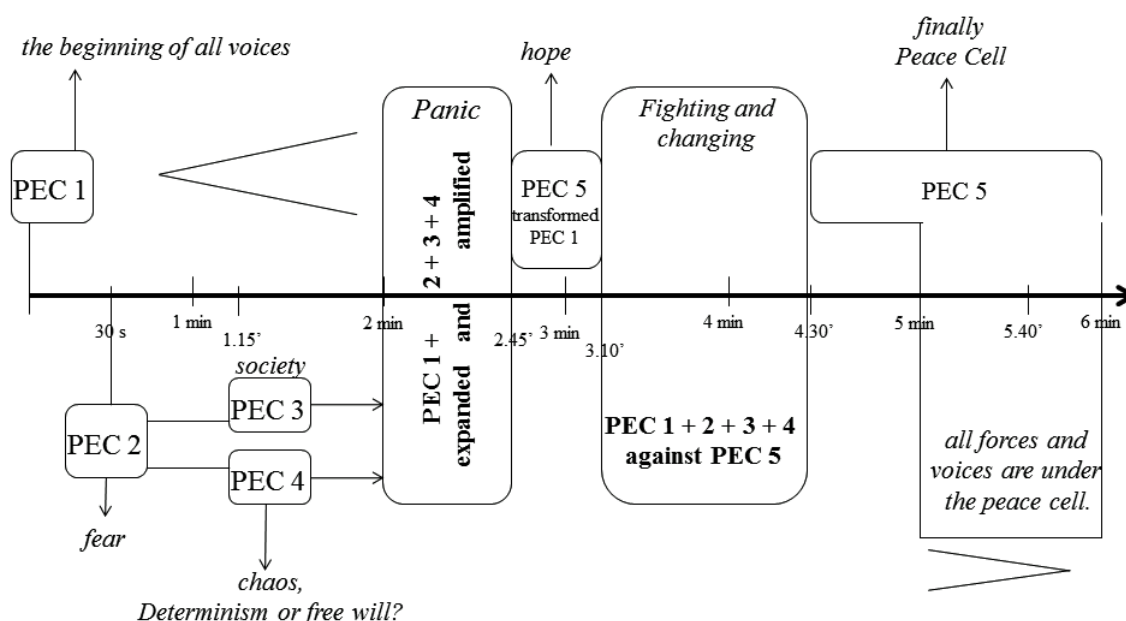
the beginning of all voices

PEC 1

Panic

PEC 1 + 2 + 3 + 4 expanded and amplified

hope

PEC 5 transformed PEC 1

Fighting and changing

finally Peace Cell

PEC 5

30 s

1 min

1.15'

2 min

2.45'

3 min

3.10'

4 min

4.30'

5 min

5.40'

6 min

society

PEC 3

PEC 2

PEC 4

fear

chaos, Determinism or free will?

PEC 1 + 2 + 3 + 4 against PEC 5

all forces and voices are under the peace cell.